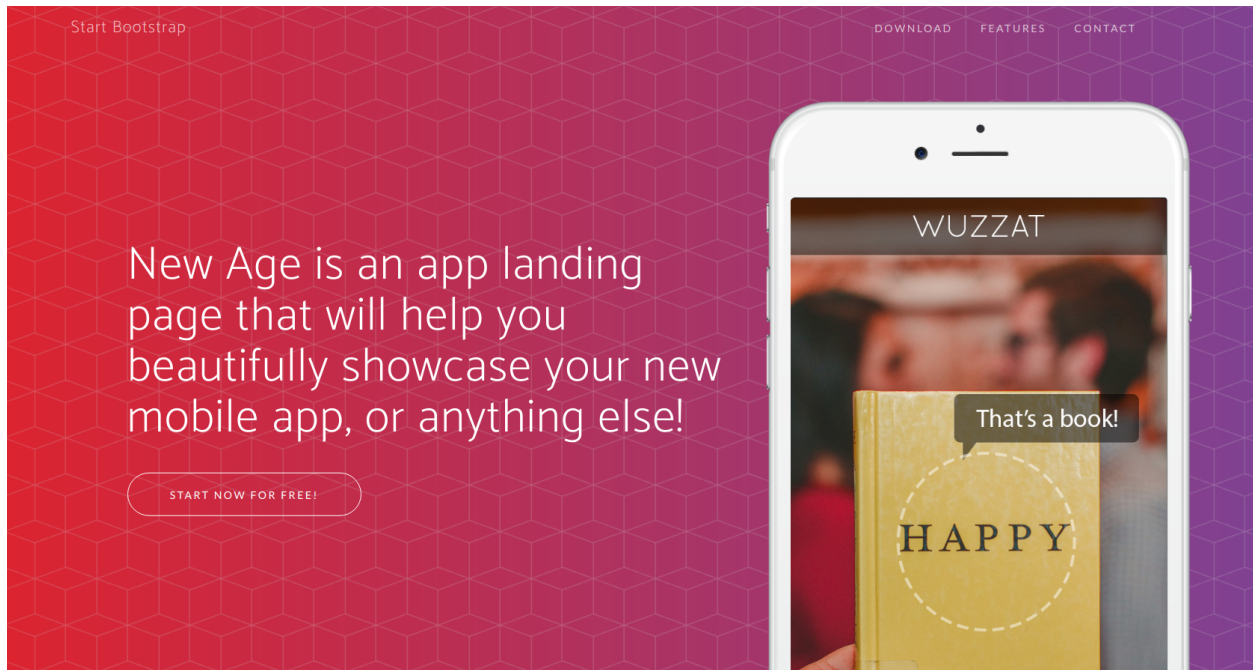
Start Bootstrap

DOWNLOAD FEATURES CONTACT

New Age is an app landing page that will help you beautifully showcase your new mobile app, or anything else!

START NOW FOR FREE!

WUZZAT

That's a book!

HAPPY